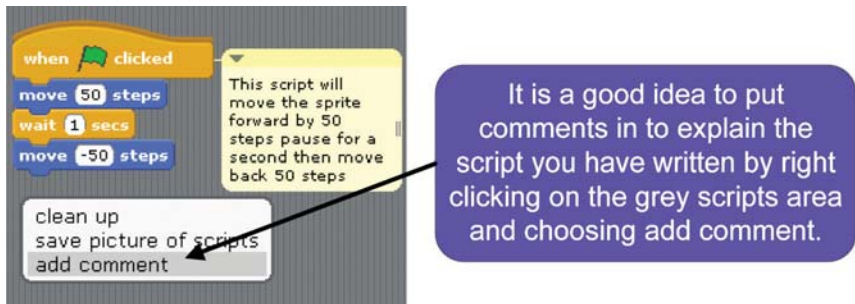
when clicked
move 50 steps
wait 1 secs
move -50 steps

This script will move the sprite forward by 50 steps pause for a second then move back 50 steps

clean up
save picture of scripts
add comment

It is a good idea to put comments in to explain the script you have written by right clicking on the grey scripts area and choosing add comment.